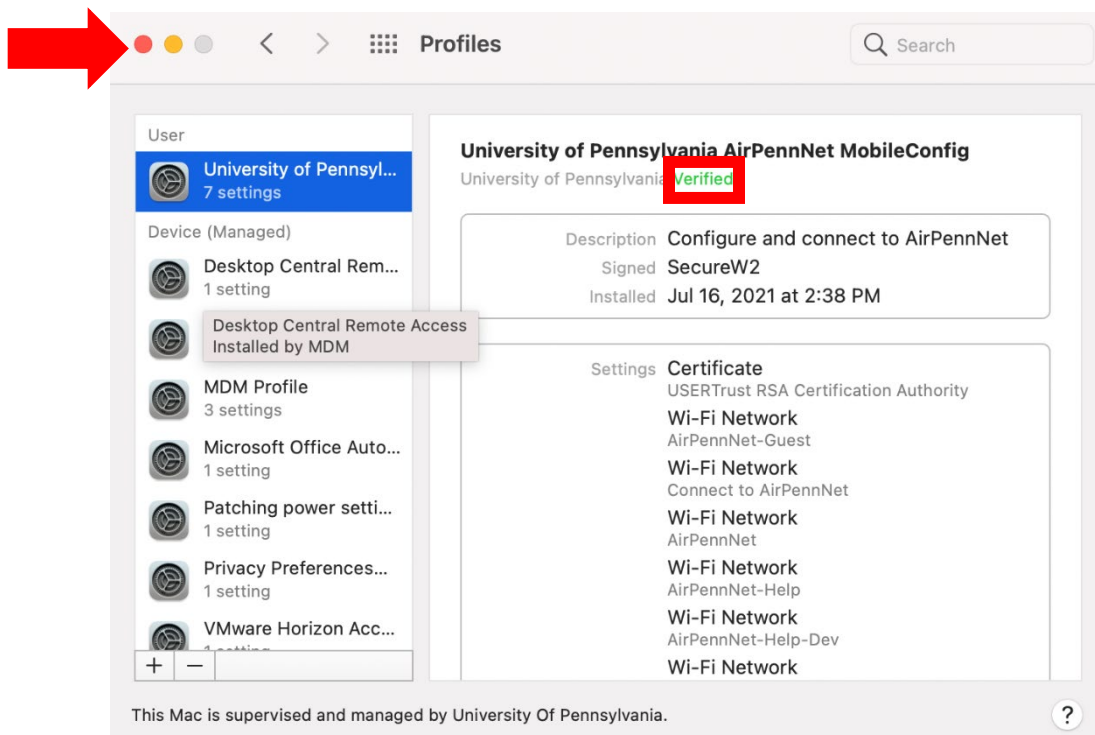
Profiles

Search

User

University of Pennsyl...
7 settings

Device (Managed)

Desktop Central Rem...
1 setting

Desktop Central Remote Access
Installed by MDM

MDM Profile
3 settings

Microsoft Office Auto...
1 setting

Patching power setti...
1 setting

Privacy Preferences...
1 setting

VMware Horizon Acc...
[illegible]

+ −

University of Pennsylvania AirPennNet MobileConfig
University of Pennsylvania Verified

Description Configure and connect to AirPennNet
Signed SecureW2
Installed Jul 16, 2021 at 2:38 PM

Settings Certificate
USERTrust RSA Certification Authority
Wi-Fi Network
AirPennNet-Guest
Wi-Fi Network
Connect to AirPennNet
Wi-Fi Network
AirPennNet
Wi-Fi Network
AirPennNet-Help
Wi-Fi Network
AirPennNet-Help-Dev
Wi-Fi Network

This Mac is supervised and managed by University Of Pennsylvania.

?